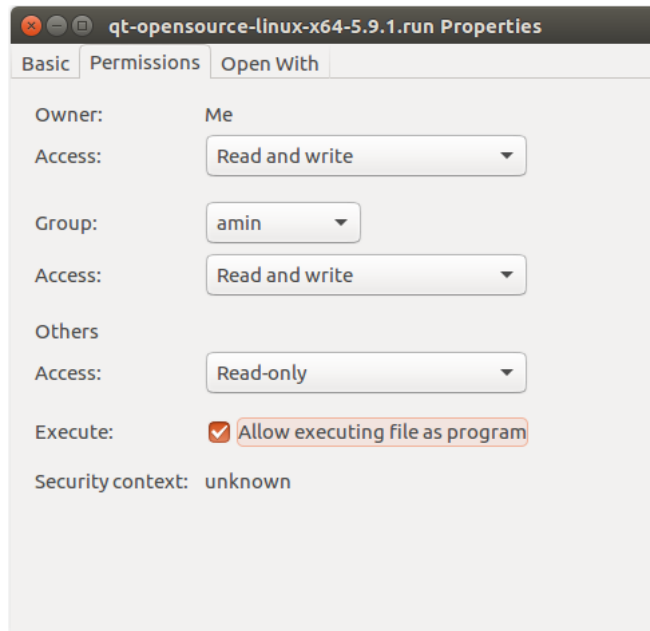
qt-opensource-linux-x64-5.9.1.run Properties

Basic Permissions Open With

Owner: Me
Access: Read and write

Group: amin
Access: Read and write

Others
Access: Read-only

Execute: Allow executing file as program

Security context: unknown